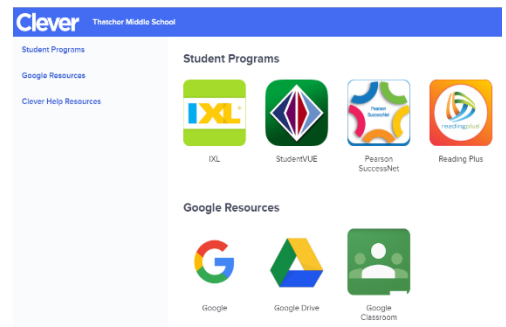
Clever Thatcher Middle School

Student Programs

Google Resources

Clever Help Resources

Student Programs

IXL

IXL

StudentVUE

Pearson SuccessNet

Pearson SuccessNet

readingplus

Reading Plus

Google Resources

Google

Google Drive

Google Classroom